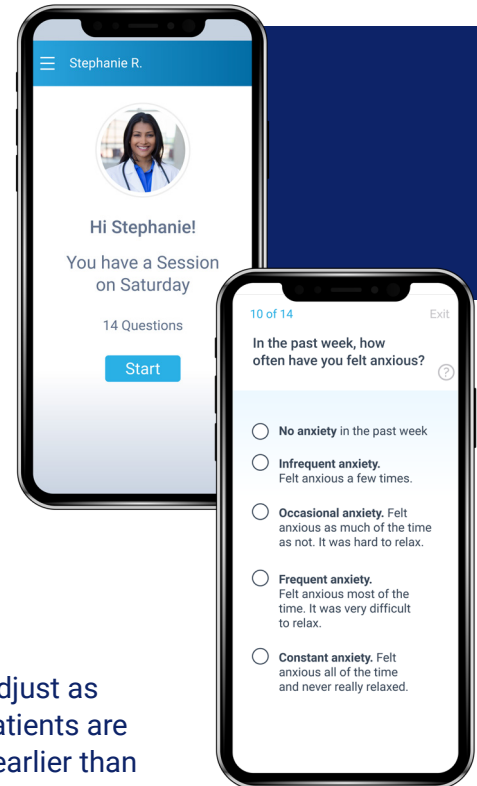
Stephanie R.

Hi Stephanie!

You have a Session on Saturday

14 Questions

Start

10 of 14

Exit

In the past week, how often have you felt anxious?

?

No anxiety in the past week

Infrequent anxiety. Felt anxious a few times.

Occasional anxiety. Felt anxious as much of the time as not. It was hard to relax.

Frequent anxiety. Felt anxious most of the time. It was very difficult to relax.

Constant anxiety. Felt anxious all of the time and never really relaxed.

djust as
atients are
earlier than